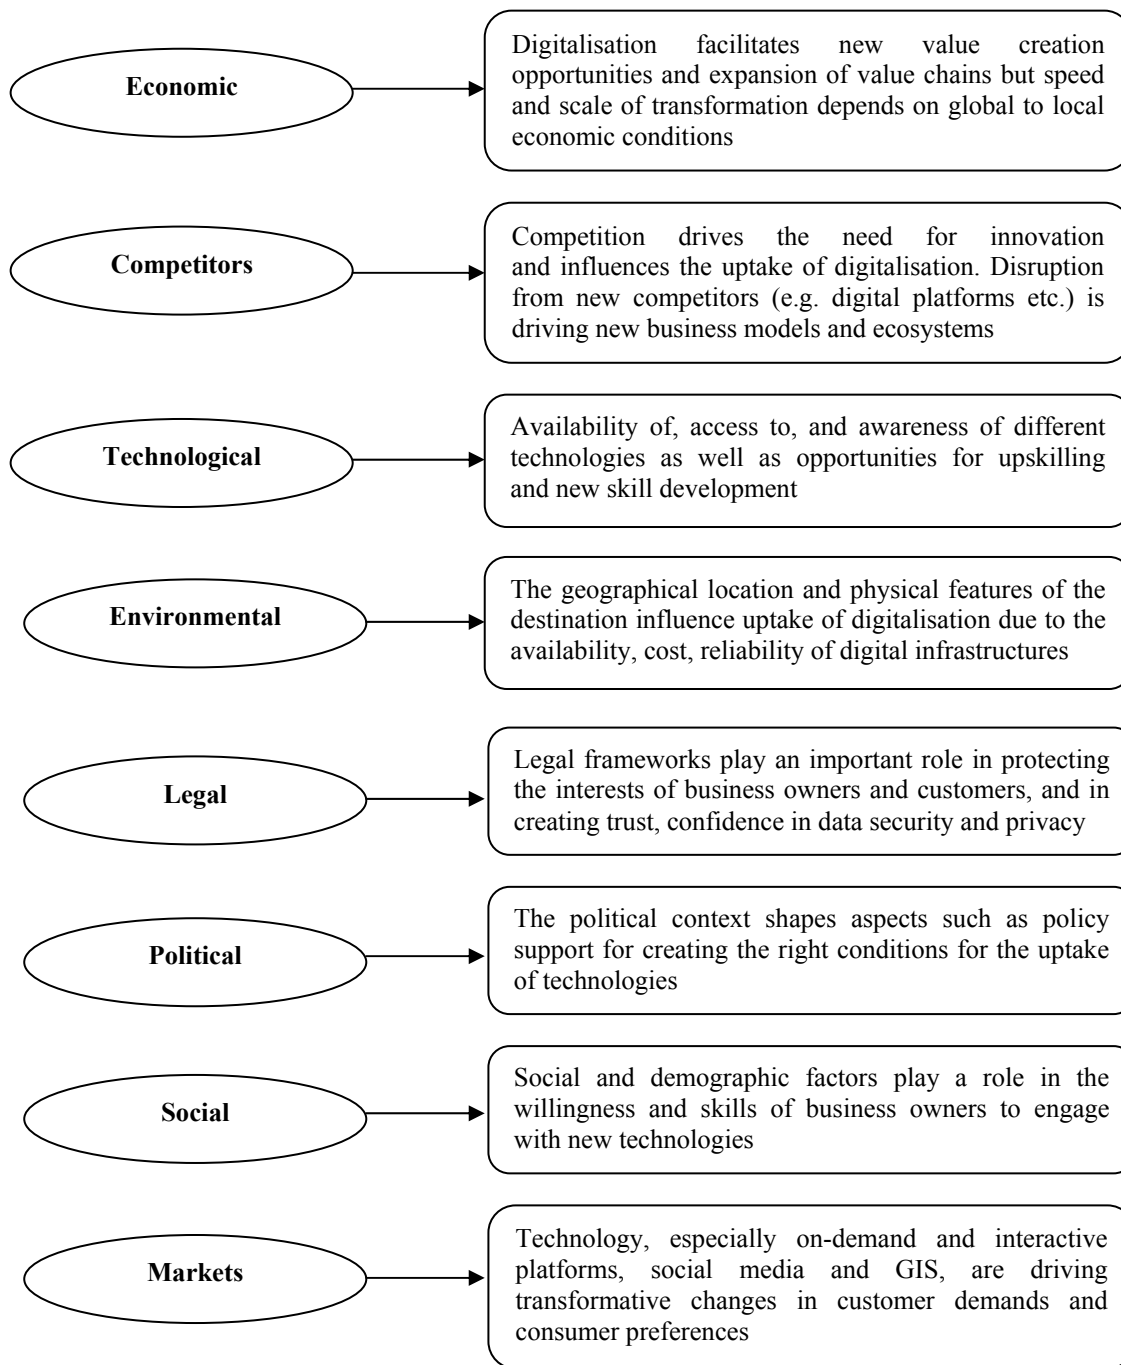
Economic

Digitalisation facilitates new value creation opportunities and expansion of value chains but speed and scale of transformation depends on global to local economic conditions

Competitors

Competition drives the need for innovation and influences the uptake of digitalisation. Disruption from new competitors (e.g. digital platforms etc.) is driving new business models and ecosystems

Technological

Availability of, access to, and awareness of different technologies as well as opportunities for upskilling and new skill development

Environmental

The geographical location and physical features of the destination influence uptake of digitalisation due to the availability, cost, reliability of digital infrastructures

Legal

Legal frameworks play an important role in protecting the interests of business owners and customers, and in creating trust, confidence in data security and privacy

Political

The political context shapes aspects such as policy support for creating the right conditions for the uptake of technologies

Social

Social and demographic factors play a role in the willingness and skills of business owners to engage with new technologies

Markets

Technology, especially on-demand and interactive platforms, social media and GIS, are driving transformative changes in customer demands and consumer preferences